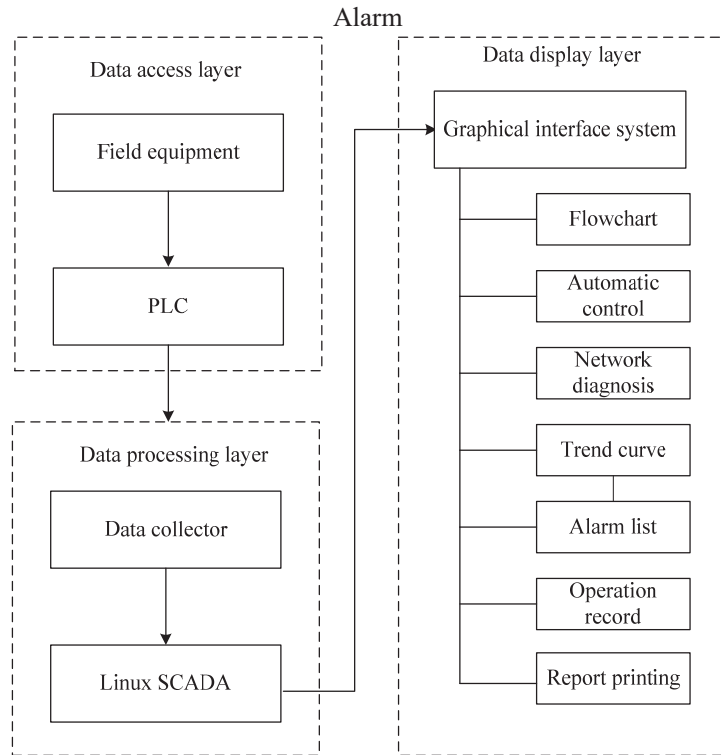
Alarm

Data access layer

Field equipment

PLC

Data processing layer

Data collector

Linux SCADA

Data display layer

Graphical interface system

Flowchart

Automatic control

Network diagnosis

Trend curve

Alarm list

Operation record

Report printing